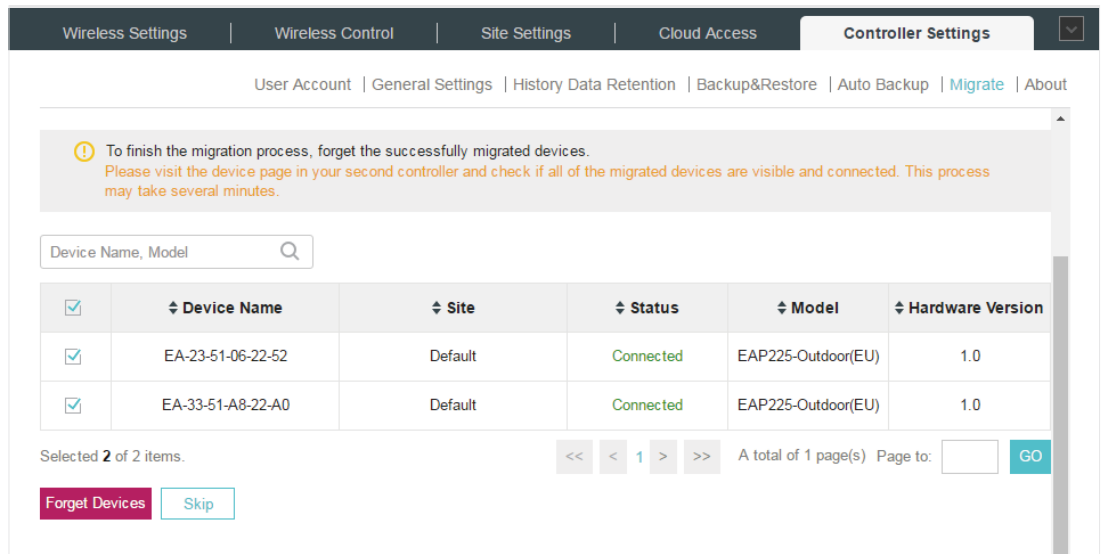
Wireless Settings | Wireless Control | Site Settings | Cloud Access | Controller Settings

User Account | General Settings | History Data Retention | Backup&Restore | Auto Backup | Migrate | About

To finish the migration process, forget the successfully migrated devices.
Please visit the device page in your second controller and check if all of the migrated devices are visible and connected. This process may take several minutes.

Device Name, Model

| | Device Name | Site | Status | Model | Hardware Version |
|---|---|---|---|---|---|
| ☑ | EA-23-51-06-22-52 | Default | Connected | EAP225-Outdoor(EU) | 1.0 |
| ☑ | EA-33-51-A8-22-A0 | Default | Connected | EAP225-Outdoor(EU) | 1.0 |

Selected 2 of 2 items.

<< < 1 > >> A total of 1 page(s) Page to: GO

Forget Devices Skip